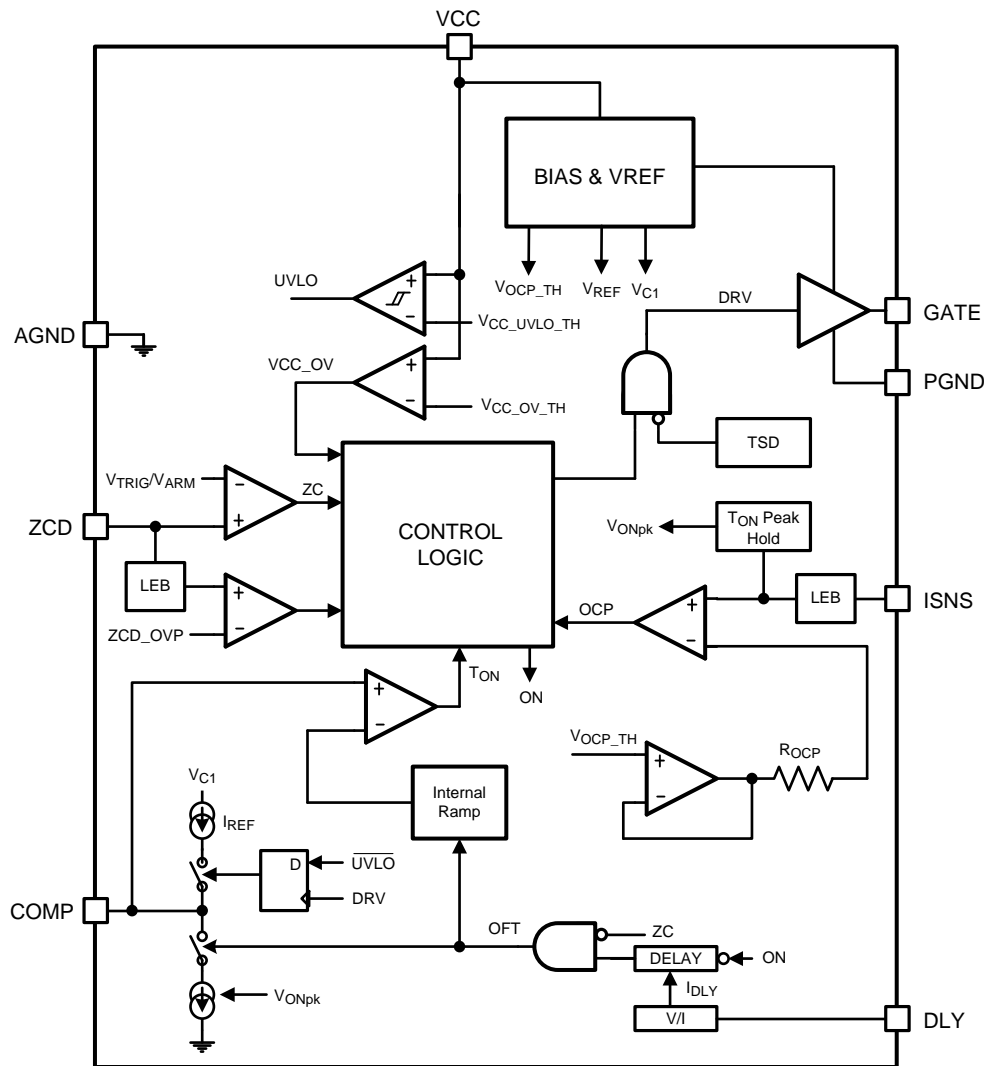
VCC

BIAS & VREF

$V_{OCP\_TH}$ $V_{REF}$ $V_{C1}$

UVLO

+

−

$V_{CC\_UVLO\_TH}$

DRV

GATE

AGND

VCC_OV

+

−

$V_{CC\_OV\_TH}$

PGND

TSD

$V_{TRIG}/V_{ARM}$

−

+

ZC

ZCD

CONTROL LOGIC

$V_{ONpk}$

$T_{ON}$ Peak Hold

LEB

+

−

OCP

+

−

LEB

ISNS

ZCD_OVP

$T_{ON}$

ON

+

−

$V_{OCP\_TH}$

+

−

$R_{OCP}$

$V_{C1}$

Internal Ramp

$I_{REF}$

D

$\overline{UVLO}$

DRV

COMP

OFT

ZC

DELAY

ON

$I_{DLY}$

$V_{ONpk}$

V/I

DLY